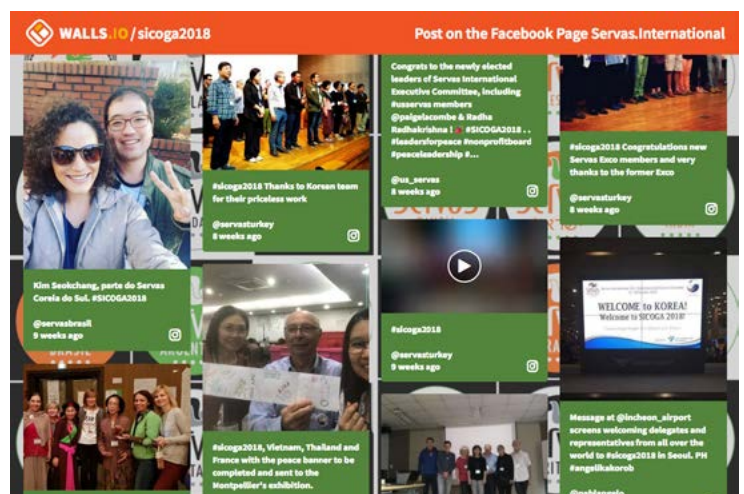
WALLS.IO / sicoga2018

Post on the Facebook Page Servas.International

Kim Seokchang, parte do Servas Coreia do Sul. #SICOGA2018

@servasbrasil
9 weeks ago

#sicoga2018 Thanks to Korean team for their priceless work

@servasturkey
8 weeks ago

#sicoga2018, Vietnam, Thailand and France with the peace banner to be completed and sent to the Montpellier's exhibition.

Congrats to the newly elected leaders of Servas International Executive Committee, including #usservas members @paigelacombe & Radha Radhakrishna ! #SICOGA2018 . . #leadersforpeace #nonprofitboard #peaceleadership #...

@us_servas
8 weeks ago

#sicoga2018

@servasturkey
9 weeks ago

#sicoga2018 Congratulations new Servas Exco members and very thanks to the former Exco

@servasturkey
8 weeks ago

WELCOME to KOREA!
Welcome to SICOGA 2018!

Message at @incheon_airport screens welcoming delegates and representatives from all over the world to #sicoga2018 in Seoul. PH #angelikakorob